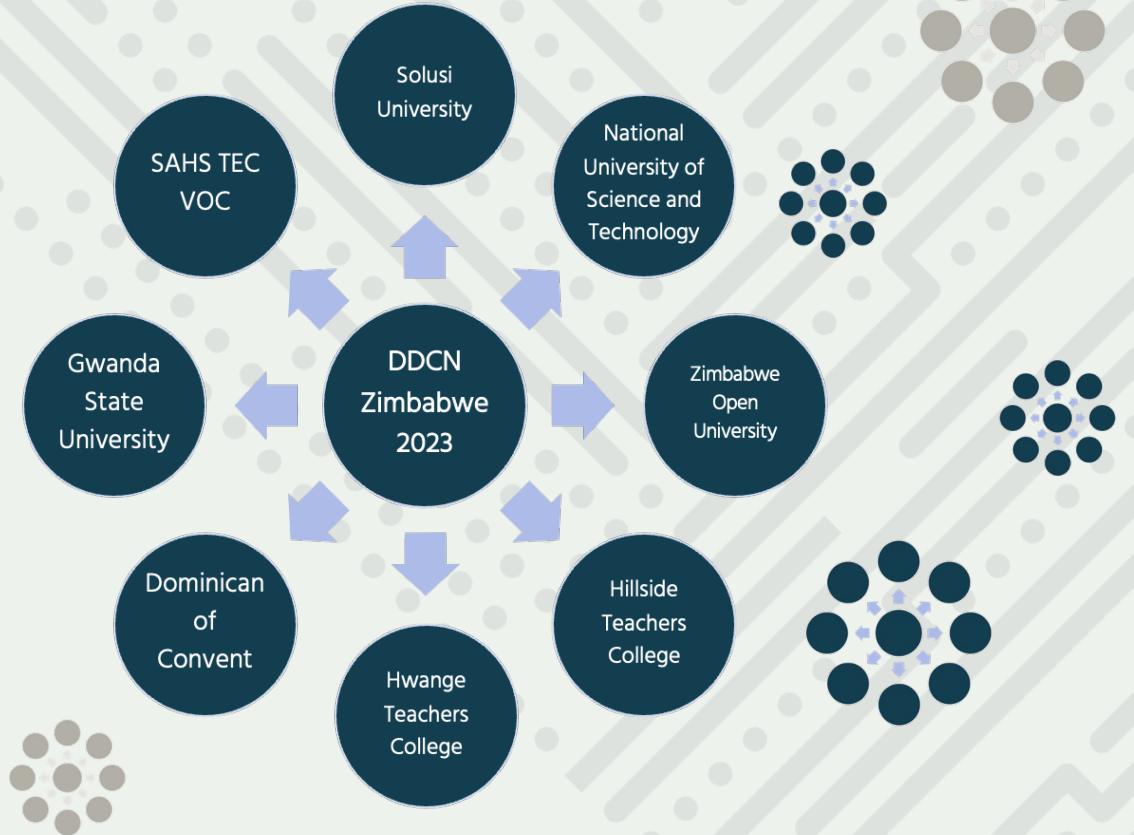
DDCN Zimbabwe 2023

Solusi University

National University of Science and Technology

Zimbabwe Open University

Hillside Teachers College

Hwange Teachers College

Dominican of Convent

Gwanda State University

SAHS TEC VOC